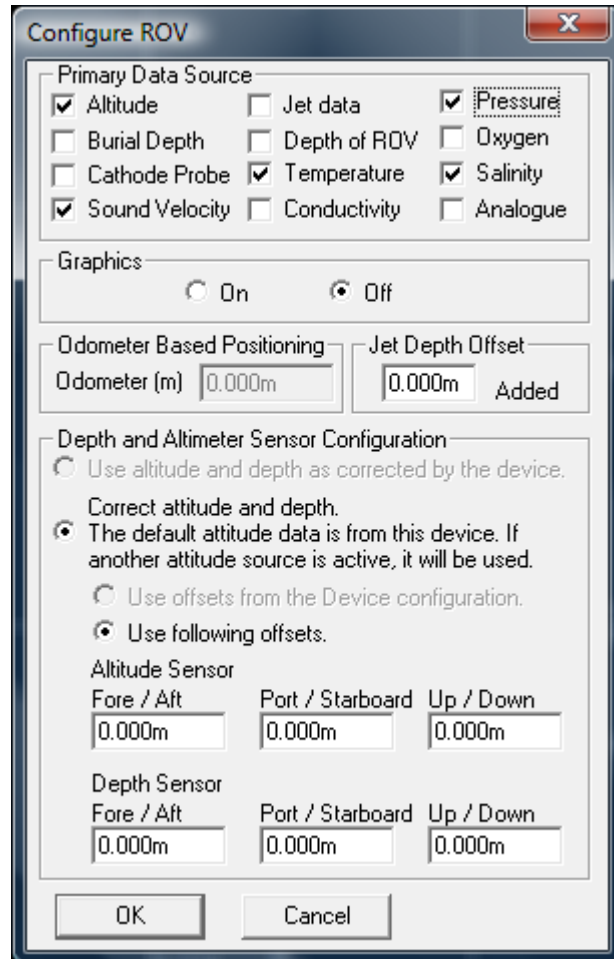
Configure ROV

X

Primary Data Source

Altitude

Jet data

Pressure

Burial Depth

Depth of ROV

Oxygen

Cathode Probe

Temperature

Salinity

Sound Velocity

Conductivity

Analogue

Graphics

On

Off

Odometer Based Positioning

Odometer (m) 0.000m

Jet Depth Offset

0.000m Added

Depth and Altimeter Sensor Configuration

Use altitude and depth as corrected by the device.

Correct attitude and depth.
The default attitude data is from this device. If another attitude source is active, it will be used.

Use offsets from the Device configuration.

Use following offsets.

Altitude Sensor

| Fore / Aft | Port / Starboard | Up / Down |
|---|---|---|
| 0.000m | 0.000m | 0.000m |

Depth Sensor

| Fore / Aft | Port / Starboard | Up / Down |
|---|---|---|
| 0.000m | 0.000m | 0.000m |

OK

Cancel